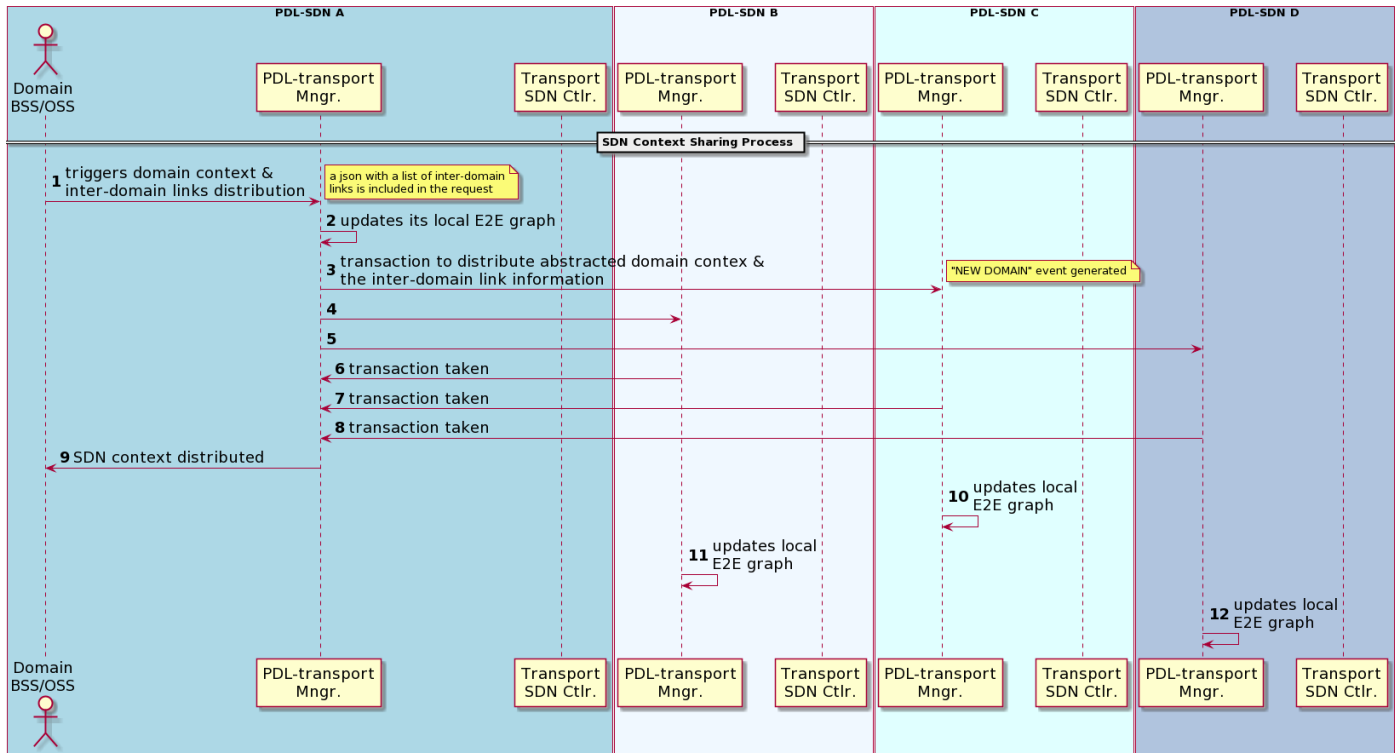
PDL-SDN A

PDL-SDN B

PDL-SDN C

PDL-SDN D

Domain BSS/OSS

PDL-transport Mngr.

Transport SDN Ctlr.

PDL-transport Mngr.

Transport SDN Ctlr.

PDL-transport Mngr.

Transport SDN Ctlr.

PDL-transport Mngr.

Transport SDN Ctlr.

SDN Context Sharing Process

1 triggers domain context & inter-domain links distribution

a json with a list of inter-domain links is included in the request

2 updates its local E2E graph

3 transaction to distribute abstracted domain contex & the inter-domain link information

"NEW DOMAIN" event generated

4

5

6 transaction taken

7 transaction taken

8 transaction taken

9 SDN context distributed

10 updates local E2E graph

11 updates local E2E graph

12 updates local E2E graph

Domain BSS/OSS

PDL-transport Mngr.

Transport SDN Ctlr.

PDL-transport Mngr.

Transport SDN Ctlr.

PDL-transport Mngr.

Transport SDN Ctlr.

PDL-transport Mngr.

Transport SDN Ctlr.